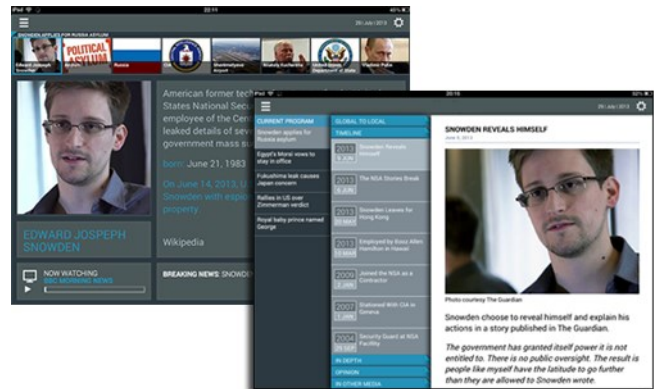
iPad 22:11

26 July 2013

SNOWDEN APPLIES FOR RUSSIA ASYLUM

Edward Snowden

Asylum

POLITICAL ASYLUM

Russia

Sheremetyevo Airport

Anatoly Kucherena

Department of State

Vladimir Putin

American former tech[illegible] States National Secu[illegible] employee of the Cen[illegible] leaked details of sev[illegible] government mass su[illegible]

born: June 21, 1983

On June 14, 2013, U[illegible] Snowden with espio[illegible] property.

EDWARD JOSPEPH SNOWDEN

Wikipedia

NOW WATCHING
BBC MORNING NEWS

BREAKING NEWS: SNOWDE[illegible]

iPad 20:16

26 July 2013

CURRENT PROGRAM

Snowden applies for Russia asylum

Egypt's Morsi vows to stay in office

Fukushima leak causes Japan concern

Rallies in US over Zimmerman verdict

Royal baby prince named George

GLOBAL TO LOCAL

TIMELINE

2013 9 JUN Snowden Reveals Himself

2013 The NSA Stories Break

2013 20 MAY Snowden Leaves for Hong Kong

2013 15 MAR Employed by Booz Allen Hamilton in Hawaii

2009 Joined the NSA as a Contractor

2007 Stationed With CIA in Geneva

2004 Security Guard at NSA Facility

IN DEPTH

OPINION

IN OTHER MEDIA

SNOWDEN REVEALS HIMSELF

June 9, 2013

Photo courtesy The Guardian

Snowden choose to reveal himself and explain his actions in a story published in The Guardian.

The government has granted itself power it is not entitled to. There is no public oversight. The result is people like myself have the latitude to go further than they are allowed to Snowden wrote.